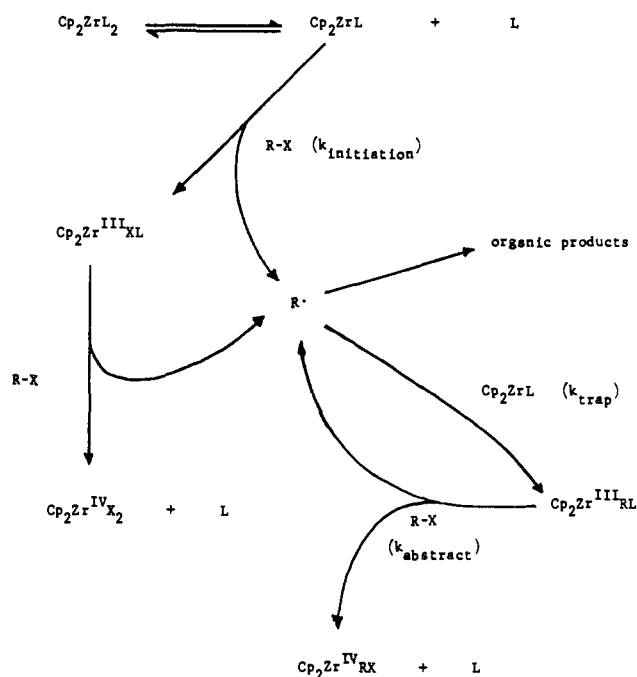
$Cp_2ZrL_2$

$Cp_2ZrL$ + L

R-X ($k_{initiation}$)

$Cp_2Zr^{III}XL$

organic products

R·

R-X

$Cp_2ZrL$ ($k_{trap}$)

$Cp_2Zr^{IV}X_2$ + L

R-X

$Cp_2Zr^{III}RL$

($k_{abstract}$)

$Cp_2Zr^{IV}RX$ + L